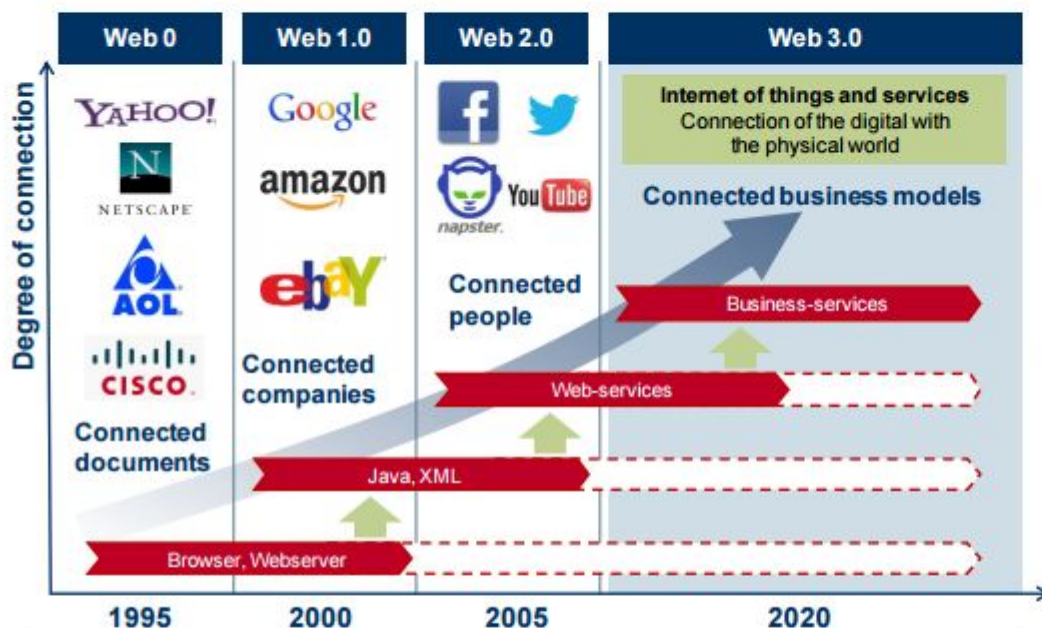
Web 0

Web 1.0

Web 2.0

Web 3.0

Degree of connection

YAHOO!

NETSCAPE

AOL

CISCO

Connected documents

Google

amazon

ebay

Connected companies

napster

You Tube

Connected people

Internet of things and services
Connection of the digital with the physical world

Connected business models

Business-services

Web-services

Java, XML

Browser, Webserver

1995

2000

2005

2020